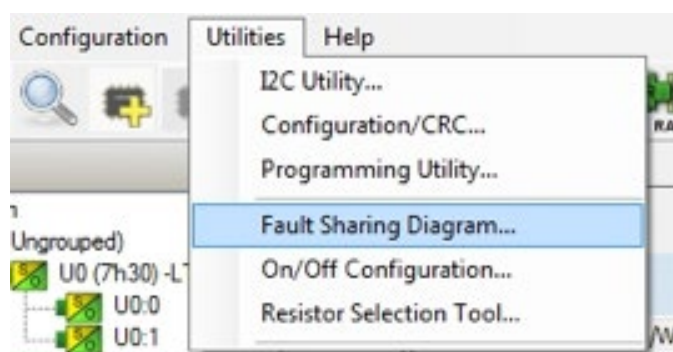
Configuration Utilities Help

I2C Utility...
Configuration/CRC...
Programming Utility...
Fault Sharing Diagram...
On/Off Configuration...
Resistor Selection Tool...

n
Ungrouped)
U0 (7h30) -LT
U0:0
U0:1